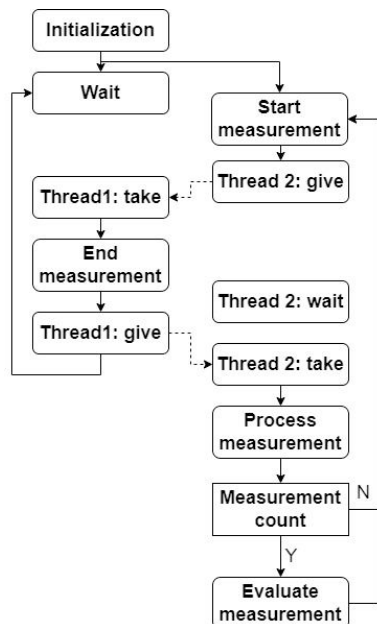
Initialization

Wait

Start measurement

Thread 2: give

Thread1: take

End measurement

Thread 2: wait

Thread1: give

Thread 2: take

Process measurement

Measurement count

N

Y

Evaluate measurement